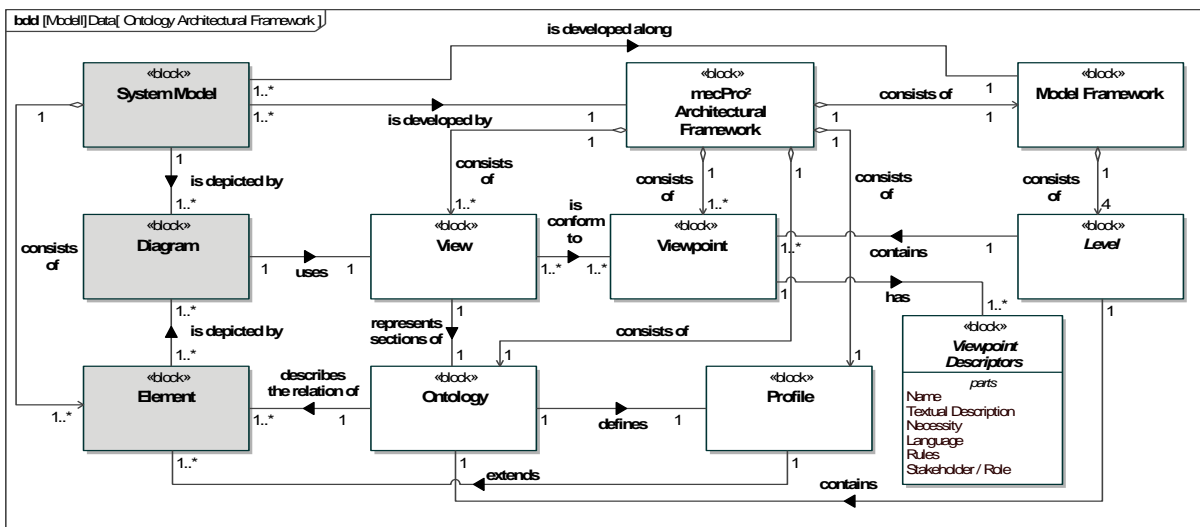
bdd [Modell] Data[ Ontology Architectural Framework ]

is developed along

«block»
System Model

1..*

1..*

is developed by

1

«block»
mecPro²
Architectural
Framework

1

consists of

1

«block»
Model Framework

1

1

1

1

is depicted by

1..*

consists
of

1..*

consists
of

1..*

1

consists
of

consists
of

1

4

«block»
Diagram

1

uses

1

«block»
View

is
conform
to

1..*

1..*

«block»
Viewpoint

1..*

contains

1

«block»
Level

consists
of

1..*

is depicted by

1..*

represents
sections of

1

1

has

1..*

consists of

1

1

«block»
Viewpoint
Descriptors
parts
Name
Textual Description
Necessity
Language
Rules
Stakeholder / Role

describes
the relation of

«block»
Element

1..*

1..*

1

«block»
Ontology

1

defines

1

«block»
Profile

1..*

1

extends

1

contains